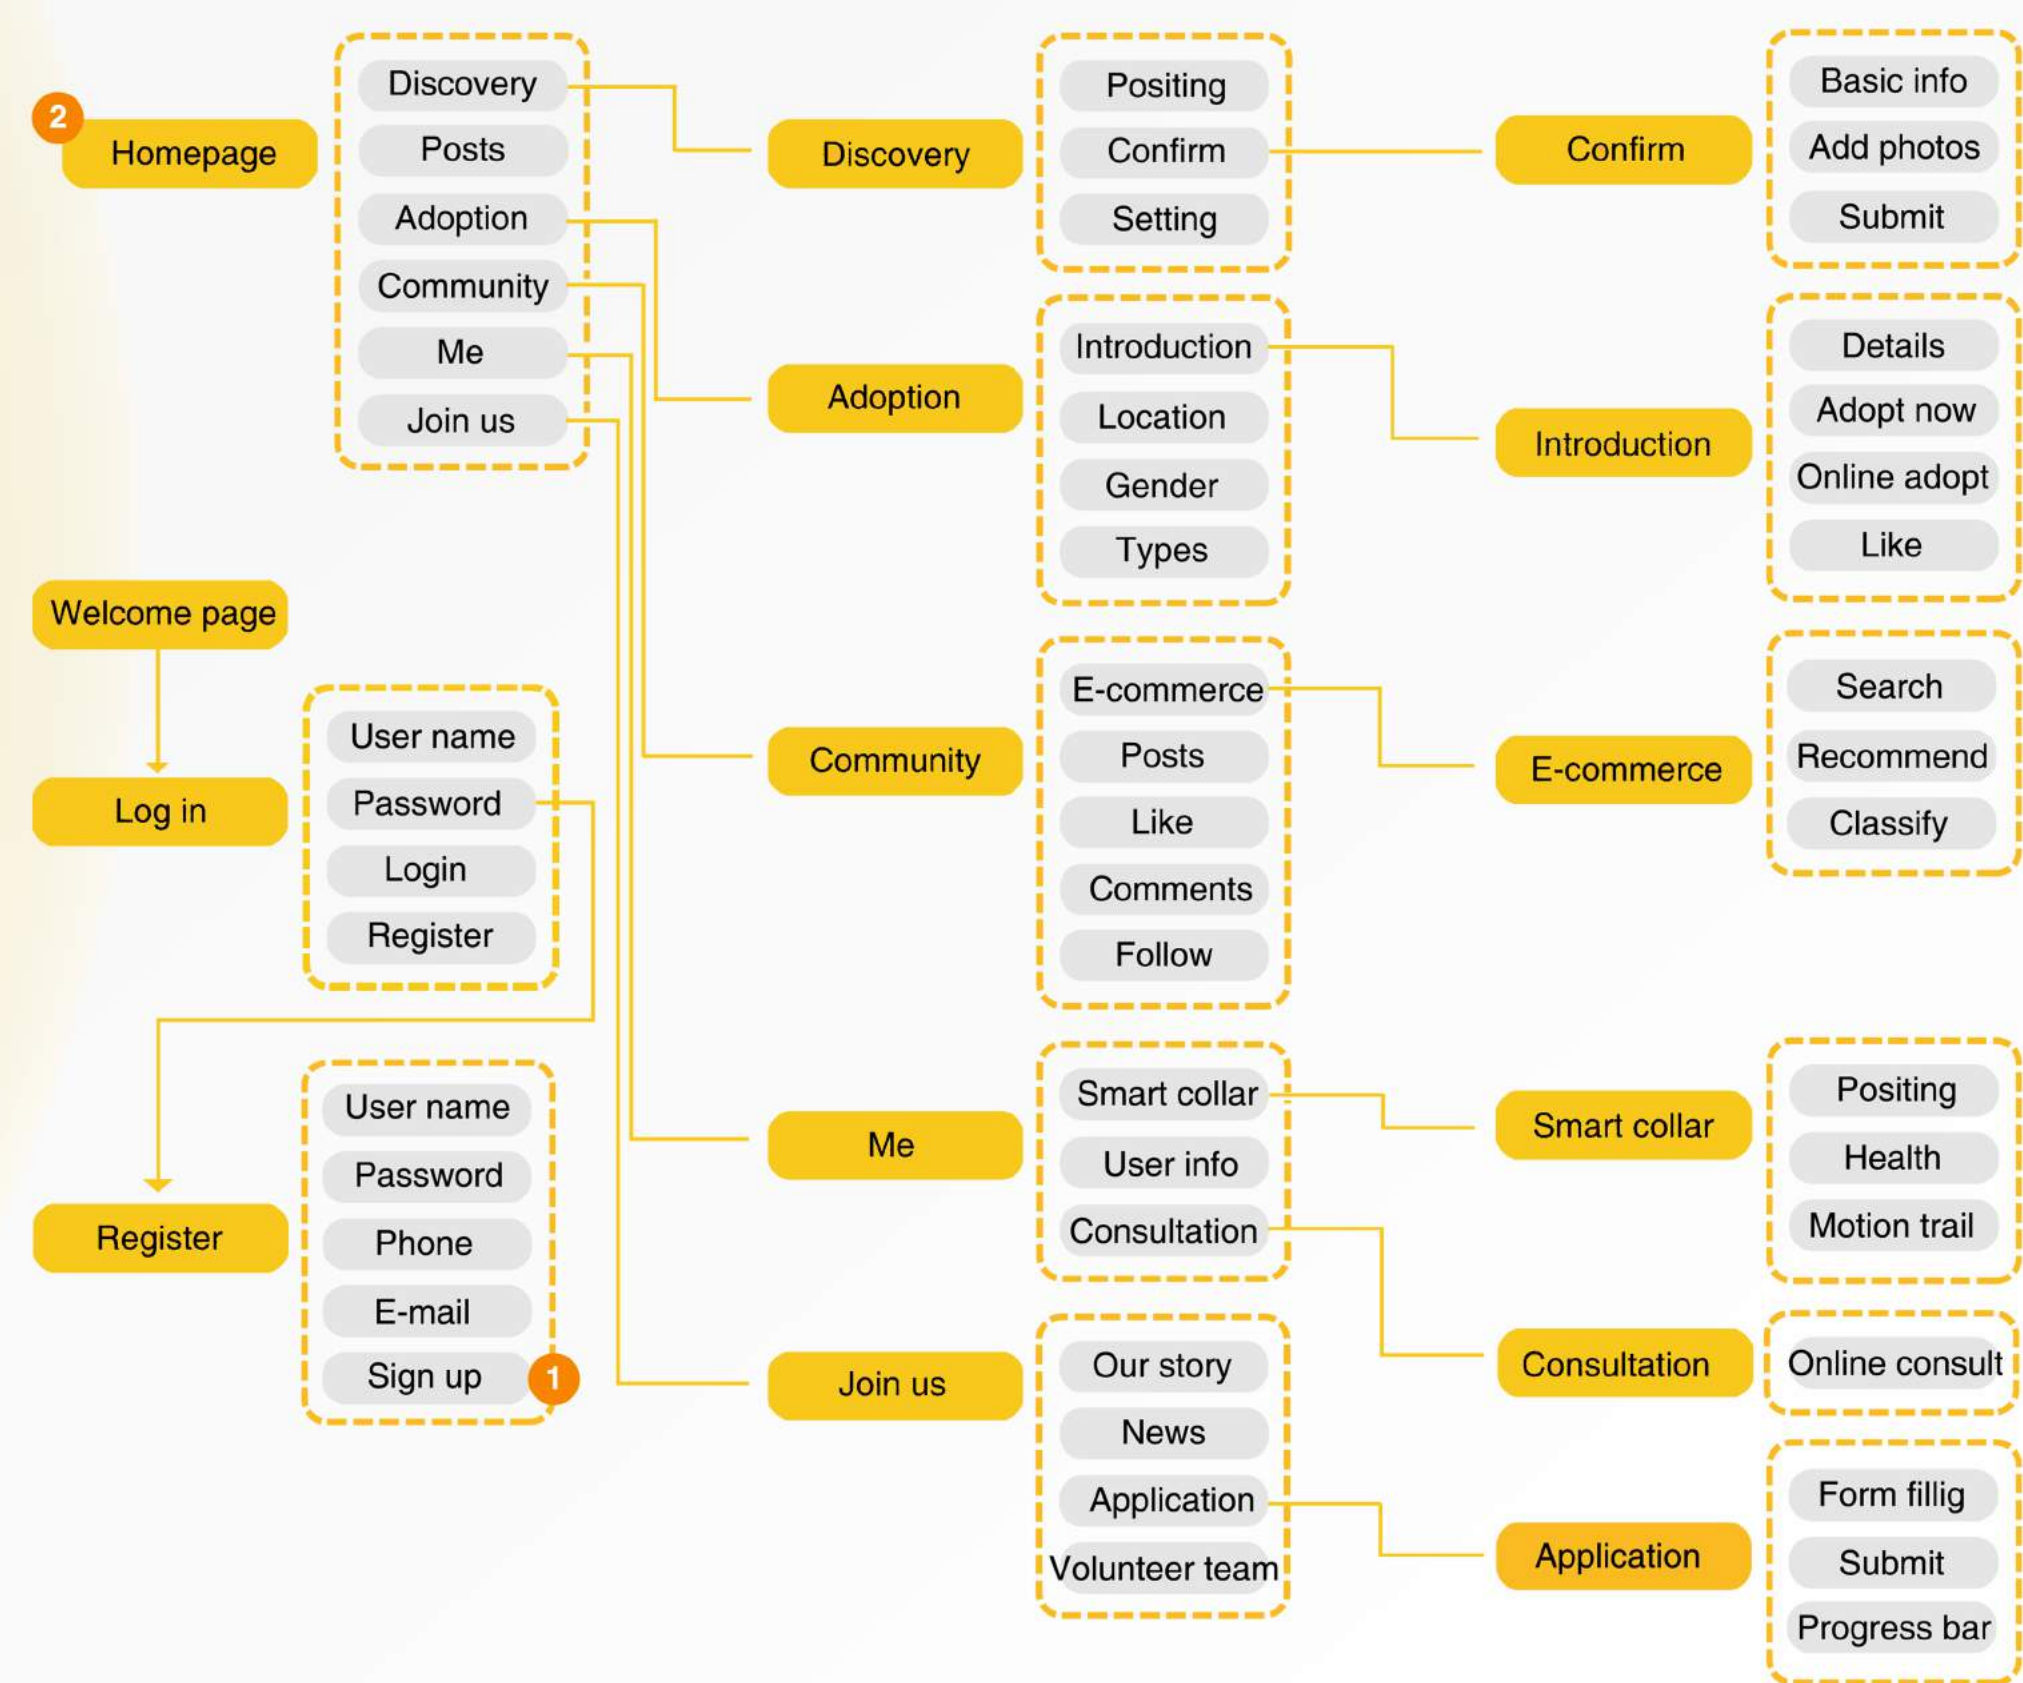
2
Homepage

Discovery
Posts
Adoption
Community
Me
Join us

Discovery

Positing
Confirm
Setting

Confirm

Basic info
Add photos
Submit

Adoption

Introduction
Location
Gender
Types

Introduction

Details
Adopt now
Online adopt
Like

Welcome page

Log in

User name
Password
Login
Register

Community

E-commerce
Posts
Like
Comments
Follow

E-commerce

Search
Recommend
Classify

Register

User name
Password
Phone
E-mail
Sign up
1

Me

Smart collar
User info
Consultation

Smart collar

Positing
Health
Motion trail

Consultation

Online consult

Join us

Our story
News
Application
Volunteer team

Application

Form fillig
Submit
Progress bar